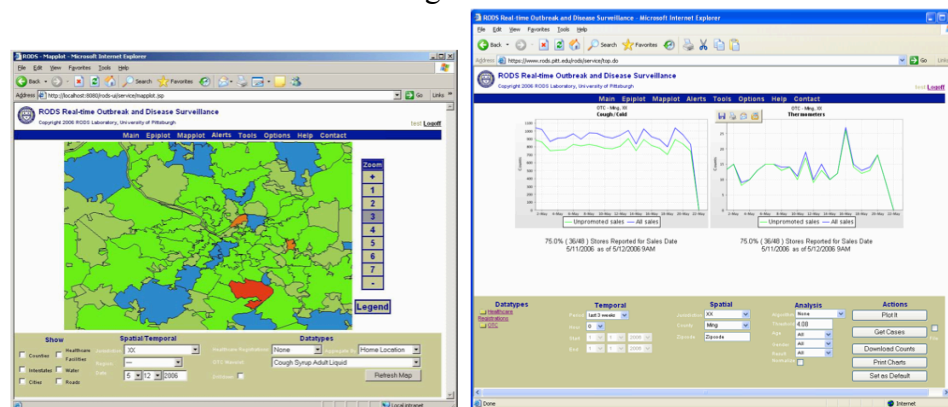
RODS - Mapplot - Microsoft Internet Explorer

File Edit View Favorites Tools Help

Back Search Favorites

Address http://localhost:8080/rods-ui/service/mapplot.jsp Go Links

RODS Real-time Outbreak and Disease Surveillance
Copyright 2006 RODS Laboratory, University of Pittsburgh

test Logoff

Main Epiplot Mapplot Alerts Tools Options Help Contact

Zoom
+
1
2
3
4
5
6
7
-

Legend

Show
Counties Healthcare Facilities
Interstates Water
Cities Roads

Spatial/Temporal
XX
Date 5 12 2006

Datatypes
Healthcare Registrations None Home Location
OTC Manual Cough Syrup Adult Liquid

Refresh Map

Local intranet

RODS Real-time Outbreak and Disease Surveillance - Microsoft Internet Explorer

File Edit View Favorites Tools Help

Back Search Favorites

Address https://www.rods.pitt.edu/rods/service/top.do Go Links

RODS Real-time Outbreak and Disease Surveillance
Copyright 2006 RODS Laboratory, University of Pittsburgh

test Logoff

Main Epiplot Mapplot Alerts Tools Options Help Contact

OTC - Mlng, XX
Cough/Cold

OTC - Mlng, XX
Thermometers

Unpromoted sales — All sales

Unpromoted sales — All sales

75.0% ( 36/48 ) Stores Reported for Sales Date
5/11/2006 as of 5/12/2006 9AM

75.0% ( 36/48 ) Stores Reported for Sales Date
5/11/2006 as of 5/12/2006 9AM

Datatypes
Healthcare Registrations
OTC

Temporal
Period last 3 weeks

Spatial
XX
Mlng
Zipcode

Analysis
None
4.00
All
All
All

Actions
Plot It
Get Cases
Download Counts
Print Charts
Set as Default

Done Internet